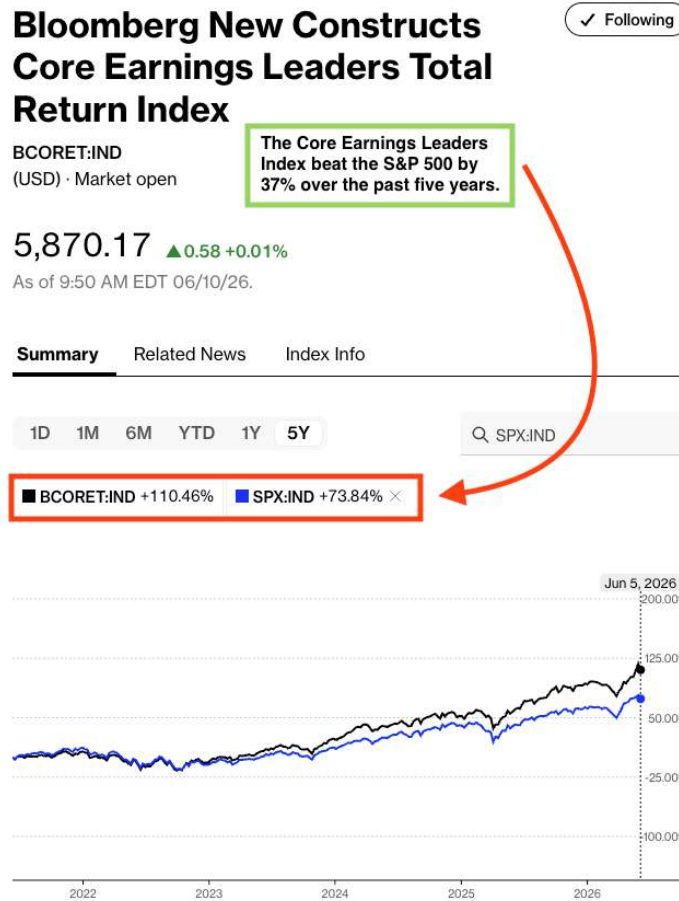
Bloomberg New Constructs Core Earnings Leaders Total Return Index

✓ Following

BCORET:IND
(USD) · Market open

The Core Earnings Leaders Index beat the S&P 500 by 37% over the past five years.

5,870.17 ▲0.58 +0.01%
As of 9:50 AM EDT 06/10/26.

Summary Related News Index Info

1D 1M 6M YTD 1Y 5Y

SPX:IND

BCORET:IND +110.46% SPX:IND +73.84% ×

Jun 5, 2026
200.00
125.00
50.00
-25.00
-100.00

2022 2023 2024 2025 2026